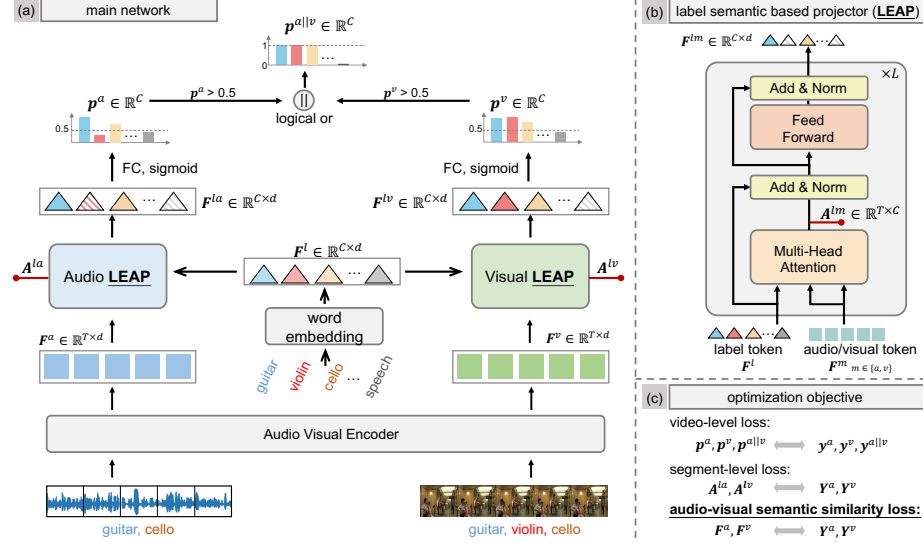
(a) main network

$\boldsymbol{p}^{a||v} \in \mathbb{R}^C$

1
0
...

$\boldsymbol{p}^a \in \mathbb{R}^C$ $p^a > 0.5$ || logical or $p^v > 0.5$ $\boldsymbol{p}^v \in \mathbb{R}^C$

0.5 ... 0.5 ...

FC, sigmoid FC, sigmoid

... $\boldsymbol{F}^{la} \in \mathbb{R}^{C\times d}$ ... $\boldsymbol{F}^{lv} \in \mathbb{R}^{C\times d}$

$\boldsymbol{A}^{la}$ Audio LEAP $\boldsymbol{F}^{l} \in \mathbb{R}^{C\times d}$ ... Visual LEAP $\boldsymbol{A}^{lv}$

$\boldsymbol{F}^a \in \mathbb{R}^{T\times d}$ word embedding $\boldsymbol{F}^v \in \mathbb{R}^{T\times d}$

guitar violin cello ... speech

Audio Visual Encoder

guitar, cello guitar, violin, cello

(b) label semantic based projector (LEAP)

$\boldsymbol{F}^{lm} \in \mathbb{R}^{C\times d}$ ...

$\times L$

Add & Norm

Feed Forward

Add & Norm

$\boldsymbol{A}^{lm} \in \mathbb{R}^{T\times C}$

Multi-Head Attention

... label token $\boldsymbol{F}^l$ audio/visual token $\boldsymbol{F}^m$ $m \in \{a, v\}$

(c) optimization objective

video-level loss:
$\boldsymbol{p}^a, \boldsymbol{p}^v, \boldsymbol{p}^{a||v}$ $\boldsymbol{y}^a, \boldsymbol{y}^v, \boldsymbol{y}^{a||v}$

segment-level loss:
$\boldsymbol{A}^{la}, \boldsymbol{A}^{lv}$ $\boldsymbol{Y}^a, \boldsymbol{Y}^v$

audio-visual semantic similarity loss:
$\boldsymbol{F}^a, \boldsymbol{F}^v$ $\boldsymbol{Y}^a, \boldsymbol{Y}^v$